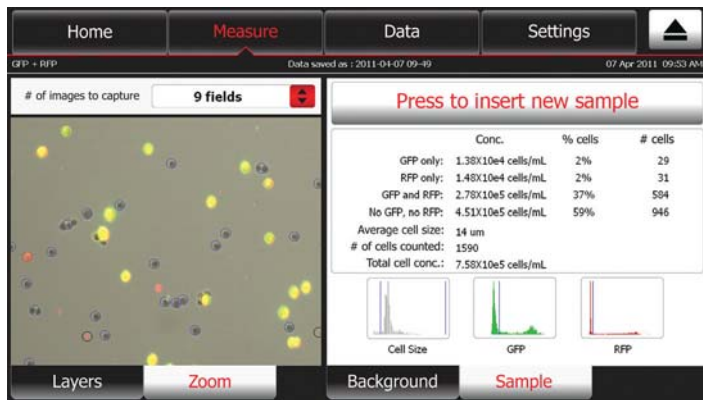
Home Measure Data Settings

GFP + RFP Data saved as : 2011-04-07 09-49 07 Apr 2011 09:53 AM

# of images to capture 9 fields

Press to insert new sample

| | Conc. | % cells | # cells |
|---|---|---|---|
| GFP only: | 1.38X10e4 cells/mL | 2% | 29 |
| RFP only: | 1.48X10e4 cells/mL | 2% | 31 |
| GFP and RFP: | 2.78X10e5 cells/mL | 37% | 584 |
| No GFP, no RFP: | 4.51X10e5 cells/mL | 59% | 946 |
| Average cell size: | 14 um | | |
| # of cells counted: | 1590 | | |
| Total cell conc.: | 7.58X10e5 cells/mL | | |

Cell Size GFP RFP

Layers Zoom Background Sample